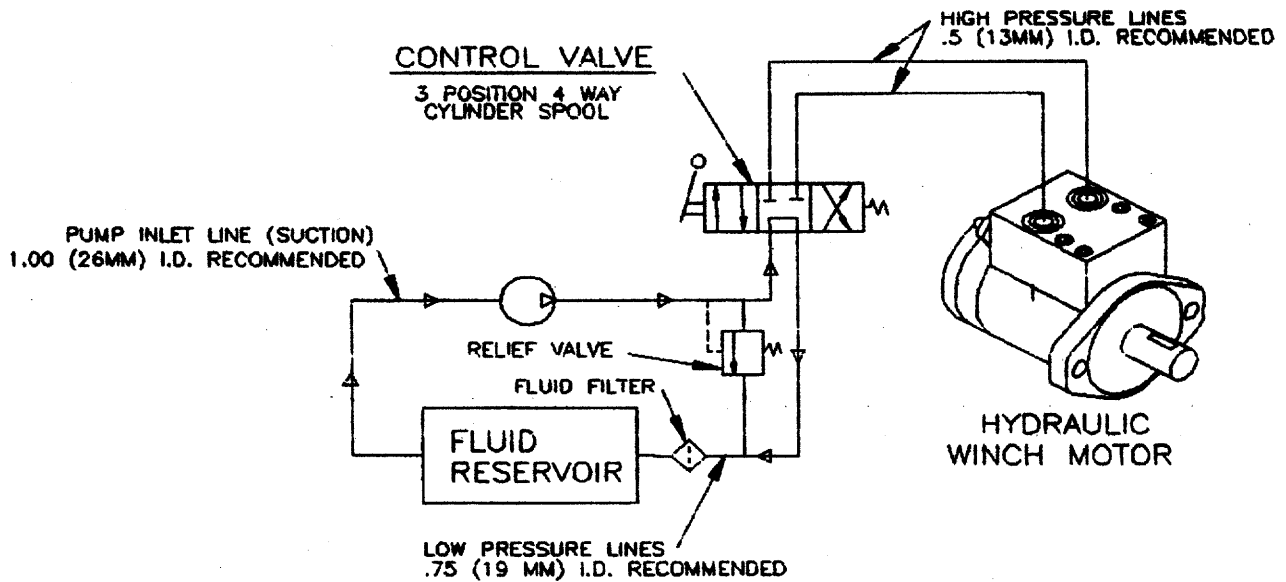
HIGH PRESSURE LINES
.5 (13MM) I.D. RECOMMENDED

CONTROL VALVE

3 POSITION 4 WAY
CYLINDER SPOOL

PUMP INLET LINE (SUCTION)
1.00 (26MM) I.D. RECOMMENDED

RELIEF VALVE

FLUID FILTER

FLUID
RESERVOIR

HYDRAULIC
WINCH MOTOR

LOW PRESSURE LINES
.75 (19 MM) I.D. RECOMMENDED